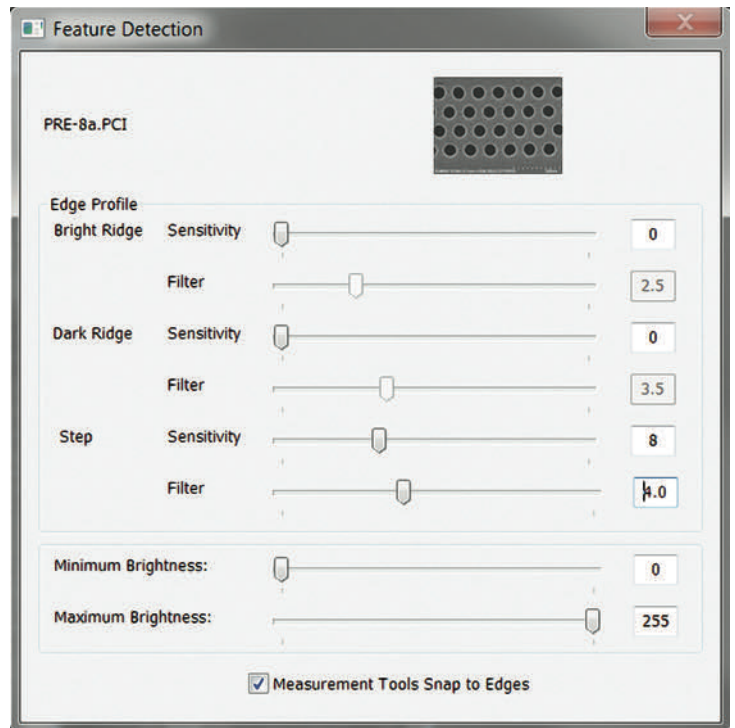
Feature Detection

PRE-8a.PCI

Edge Profile

Bright Ridge Sensitivity 0

Filter 2.5

Dark Ridge Sensitivity 0

Filter 3.5

Step Sensitivity 8

Filter 4.0

Minimum Brightness: 0

Maximum Brightness: 255

Measurement Tools Snap to Edges